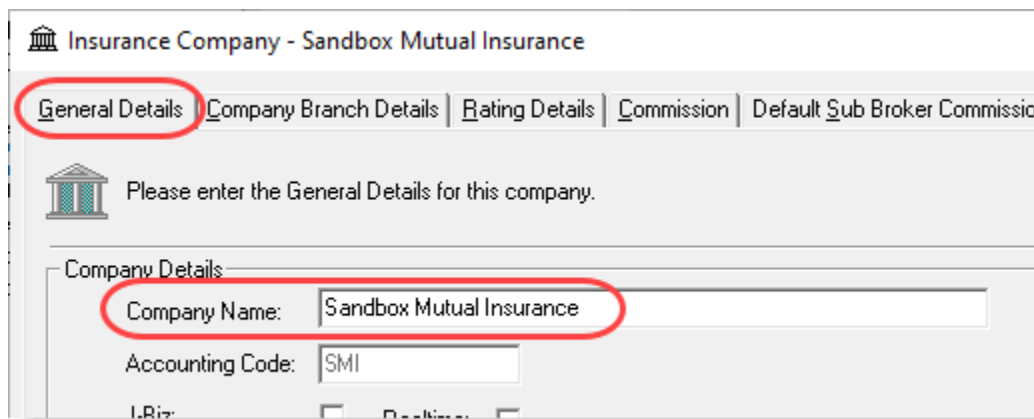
Insurance Company - Sandbox Mutual Insurance

General Details | Company Branch Details | Rating Details | Commission | Default Sub Broker Commissio

Please enter the General Details for this company.

Company Details

Company Name: Sandbox Mutual Insurance

Accounting Code: SMI

I-Biz: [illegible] Realtime: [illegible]